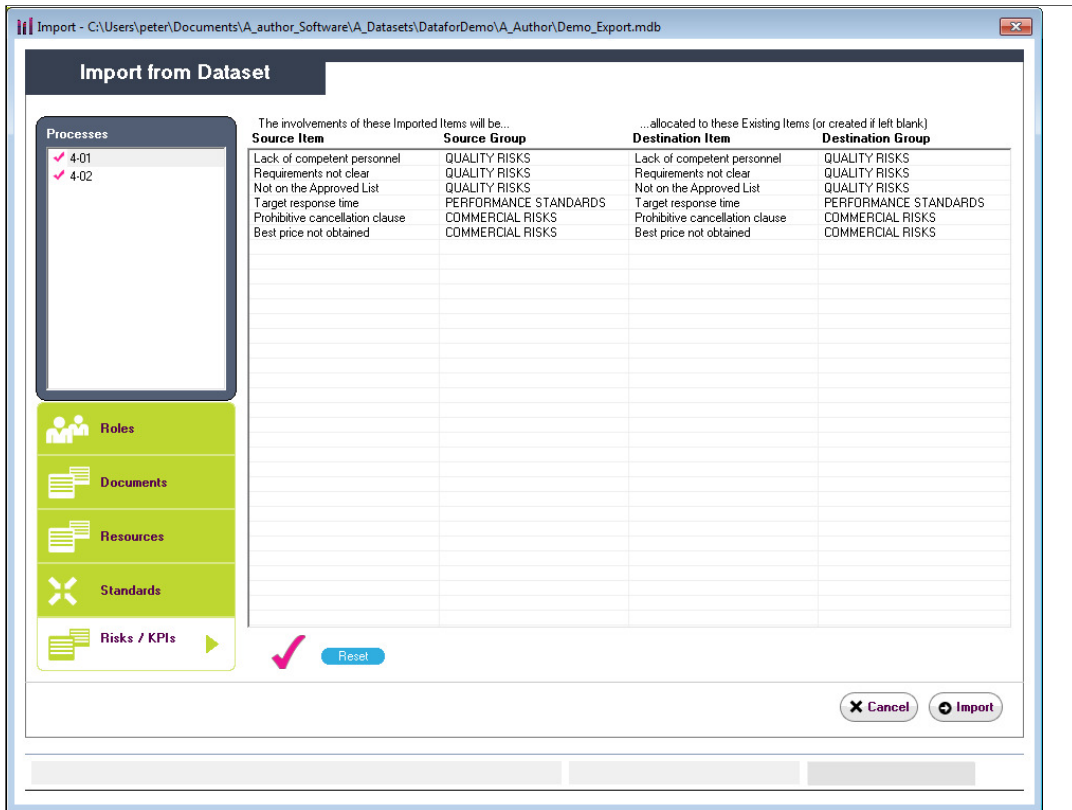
Import - C:\Users\peter\Documents\A_author_Software\A_Datasets\DataforDemo\A_Author\Demo_Export.mdb

Import from Dataset

Processes
4-01
4-02

Roles
Documents
Resources
Standards
Risks / KPIs

The involvements of these Imported Items will be...
...allocated to these Existing Items (or created if left blank)

| Source Item | Source Group | Destination Item | Destination Group |
|---|---|---|---|
| Lack of competent personnel | QUALITY RISKS | Lack of competent personnel | QUALITY RISKS |
| Requirements not clear | QUALITY RISKS | Requirements not clear | QUALITY RISKS |
| Not on the Approved List | QUALITY RISKS | Not on the Approved List | QUALITY RISKS |
| Target response time | PERFORMANCE STANDARDS | Target response time | PERFORMANCE STANDARDS |
| Prohibitive cancellation clause | COMMERCIAL RISKS | Prohibitive cancellation clause | COMMERCIAL RISKS |
| Best price not obtained | COMMERCIAL RISKS | Best price not obtained | COMMERCIAL RISKS |

Reset

Cancel
Import